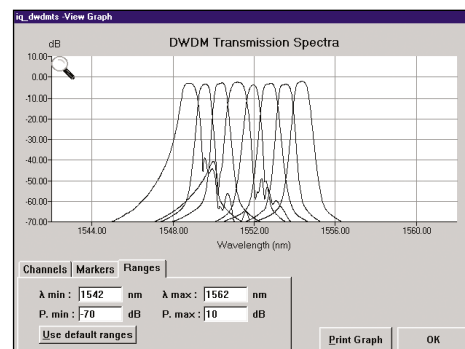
iq_dwdmts -View Graph

dB

DWDM Transmission Spectra

10.00
0.00
-10.00
-20.00
-30.00
-40.00
-50.00
-60.00
-70.00

1544.00
1548.00
1552.00
1556.00
1560.00

Wavelength (nm)

Channels | Markers | Ranges

λ min : 1542 nm λ max : 1562 nm

P. min : -70 dB P. max : 10 dB

Use default ranges

Print Graph

OK